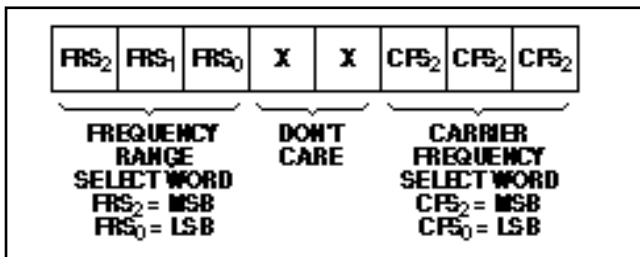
| $FRS_2$ | $FRS_1$ | $FRS_0$ | X | X | $CFS_2$ | $CFS_2$ | $CFS_2$ |
|---|---|---|---|---|---|---|---|

FREQUENCY RANGE SELECT WORD $FRS_2$ = MSB $FRS_0$ = LSB

DON'T CARE

CARRIER FREQUENCY SELECT WORD $CFS_2$ = MSB $CFS_0$ = LSB